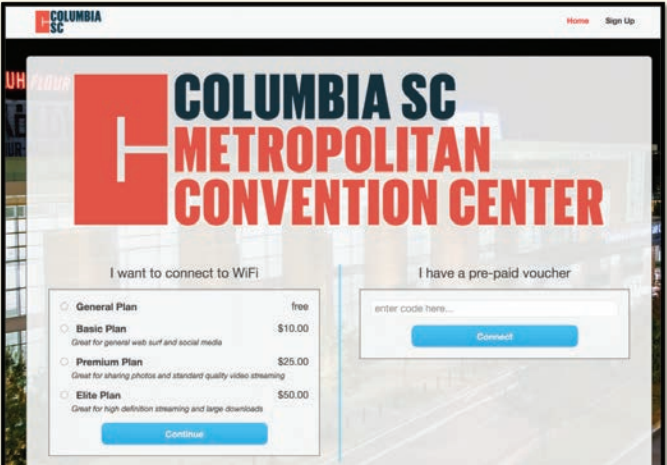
COLUMBIA SC

Home Sign Up

COLUMBIA SC
METROPOLITAN
CONVENTION CENTER

I want to connect to WiFi

General Plan free

Basic Plan $10.00
Great for general web surf and social media

Premium Plan $25.00
Great for sharing photos and standard quality video streaming

Elite Plan $50.00
Great for high definition streaming and large downloads

Continue

I have a pre-paid voucher

enter code here...

Connect